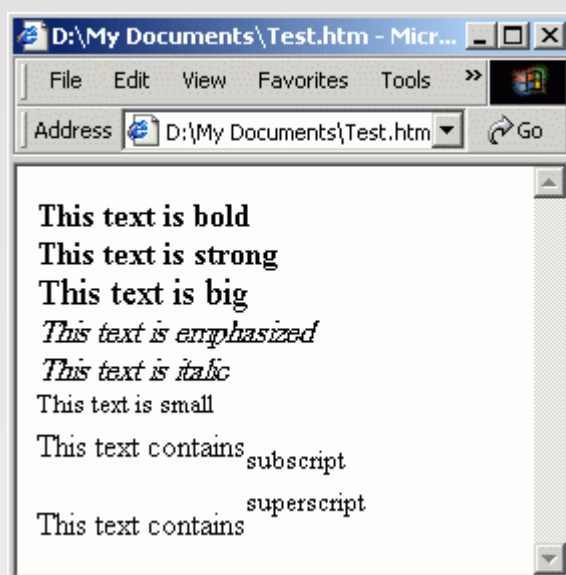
D:\My Documents\Test.htm - Micr...

File Edit View Favorites Tools »

Address D:\My Documents\Test.htm Go

This text is bold
This text is strong
This text is big
This text is emphasized
This text is italic
This text is small
This text contains$_{\text{subscript}}$
This text contains$^{\text{superscript}}$